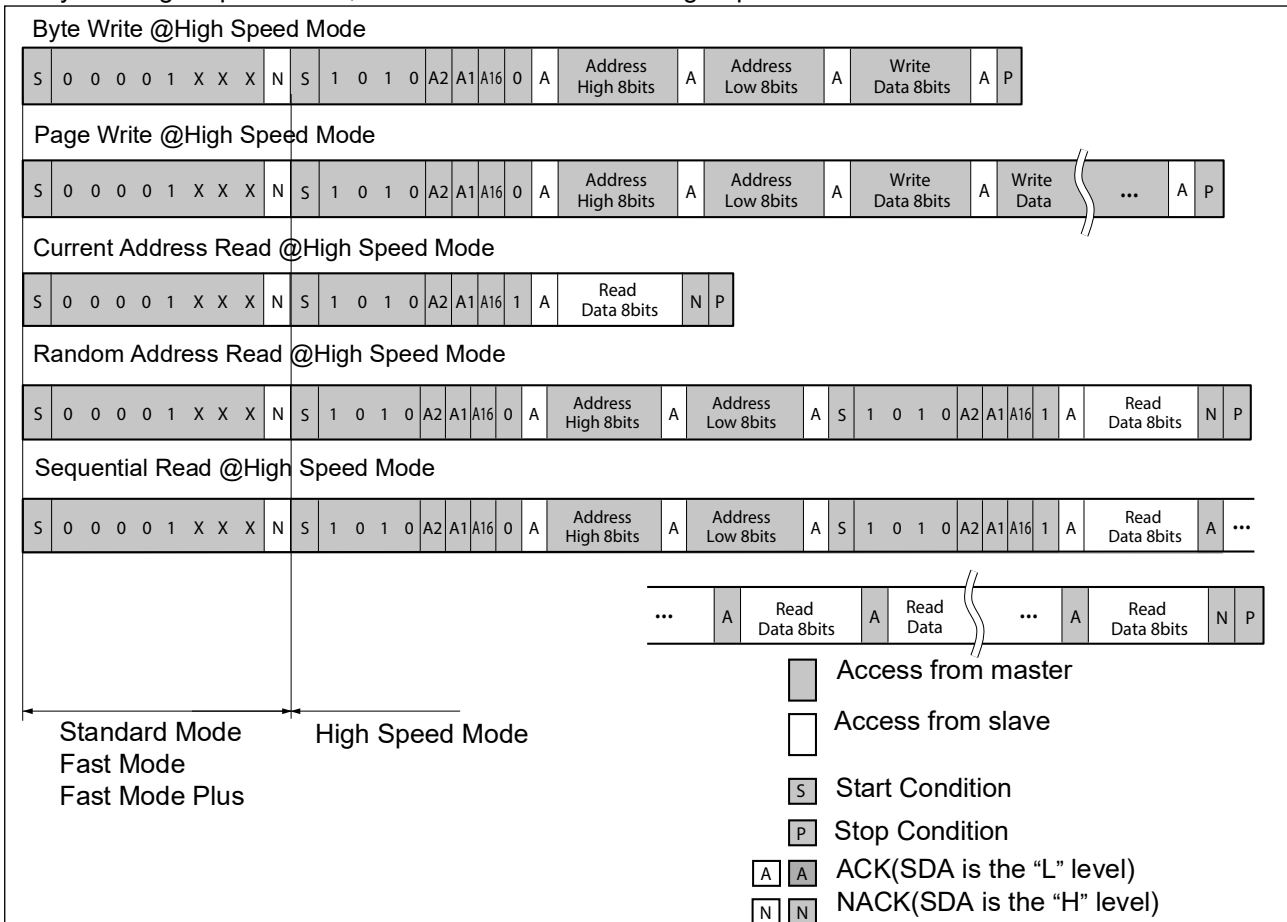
Byte Write @High Speed Mode

| S | 0 0 0 0 1 X X X | N | S | 1 0 1 0 | A2 | A1 | A16 | 0 | A | Address High 8bits | A | Address Low 8bits | A | Write Data 8bits | A | P |
|---|---|---|---|---|---|---|---|---|---|---|---|---|---|---|---|---|

Page Write @High Speed Mode

| S | 0 0 0 0 1 X X X | N | S | 1 0 1 0 | A2 | A1 | A16 | 0 | A | Address High 8bits | A | Address Low 8bits | A | Write Data 8bits | A | Write Data | ... | A | P |
|---|---|---|---|---|---|---|---|---|---|---|---|---|---|---|---|---|---|---|---|

Current Address Read @High Speed Mode

| S | 0 0 0 0 1 X X X | N | S | 1 0 1 0 | A2 | A1 | A16 | 1 | A | Read Data 8bits | N | P |
|---|---|---|---|---|---|---|---|---|---|---|---|---|

Random Address Read @High Speed Mode

| S | 0 0 0 0 1 X X X | N | S | 1 0 1 0 | A2 | A1 | A16 | 0 | A | Address High 8bits | A | Address Low 8bits | A | S | 1 0 1 0 | A2 | A1 | A16 | 1 | A | Read Data 8bits | N | P |
|---|---|---|---|---|---|---|---|---|---|---|---|---|---|---|---|---|---|---|---|---|---|---|---|

Sequential Read @High Speed Mode

| S | 0 0 0 0 1 X X X | N | S | 1 0 1 0 | A2 | A1 | A16 | 0 | A | Address High 8bits | A | Address Low 8bits | A | S | 1 0 1 0 | A2 | A1 | A16 | 1 | A | Read Data 8bits | A | ... |
|---|---|---|---|---|---|---|---|---|---|---|---|---|---|---|---|---|---|---|---|---|---|---|---|

| ... | A | Read Data 8bits | A | Read Data | ... | A | Read Data 8bits | N | P |
|---|---|---|---|---|---|---|---|---|---|

Access from master

Access from slave

Standard Mode
Fast Mode
Fast Mode Plus

High Speed Mode

S Start Condition

P Stop Condition

A A ACK(SDA is the "L" level)

N N NACK(SDA is the "H" level)